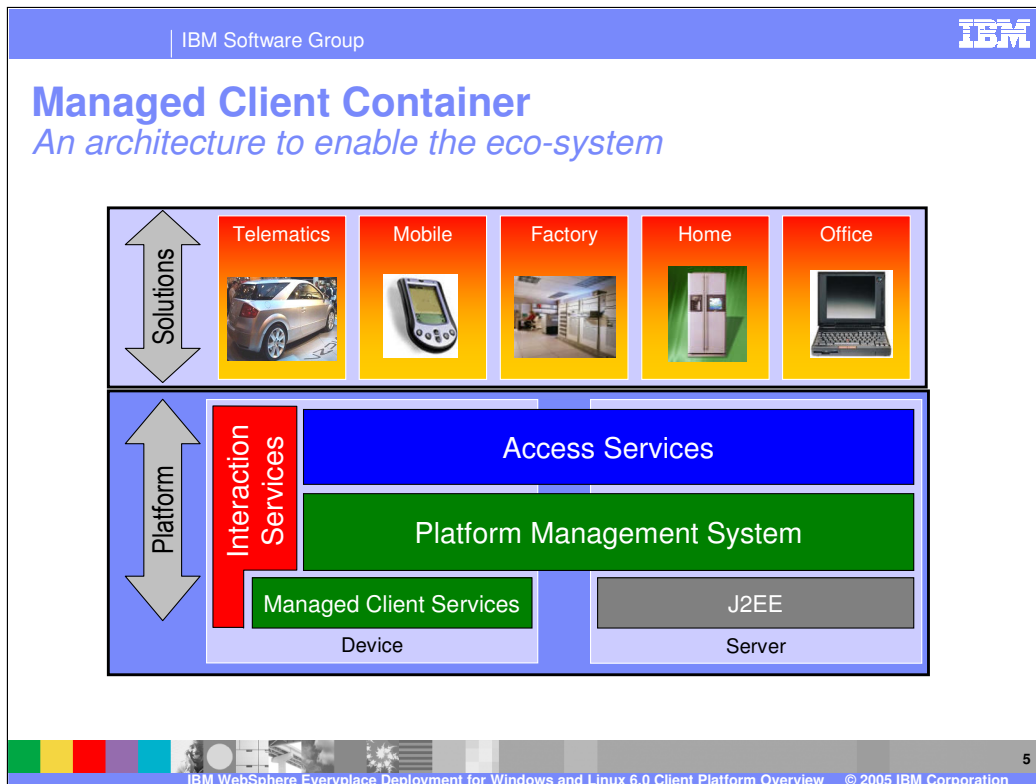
IBM Software Group

IBM

Managed Client Container
An architecture to enable the eco-system

Solutions

Telematics

Mobile

Factory

Home

Office

Platform

Interaction Services

Access Services

Platform Management System

Managed Client Services

J2EE

Device

Server

5

IBM WebSphere Everyplace Deployment for Windows and Linux 6.0 Client Platform Overview © 2005 IBM Corporation